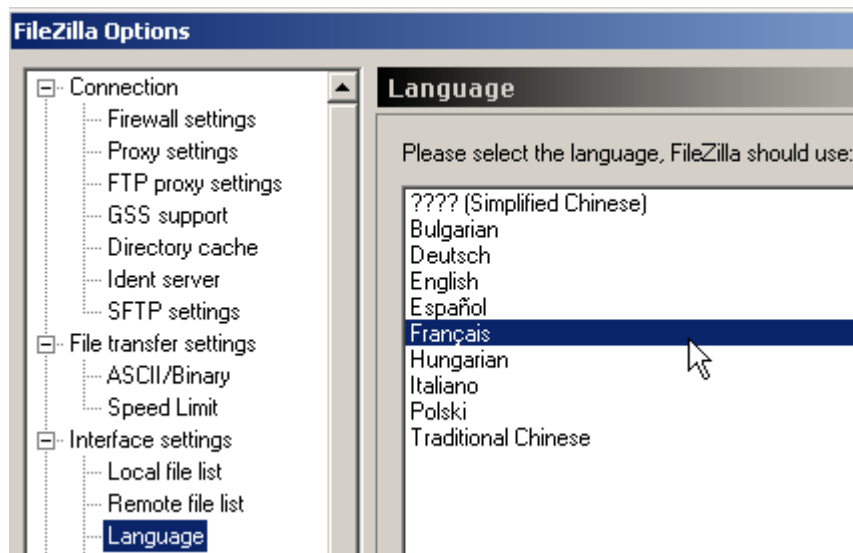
FileZilla Options

Connection
Firewall settings
Proxy settings
FTP proxy settings
GSS support
Directory cache
Ident server
SFTP settings
File transfer settings
ASCII/Binary
Speed Limit
Interface settings
Local file list
Remote file list
Language

Language

Please select the language, FileZilla should use:

???? (Simplified Chinese)
Bulgarian
Deutsch
English
Español
Français
Hungarian
Italiano
Polski
Traditional Chinese